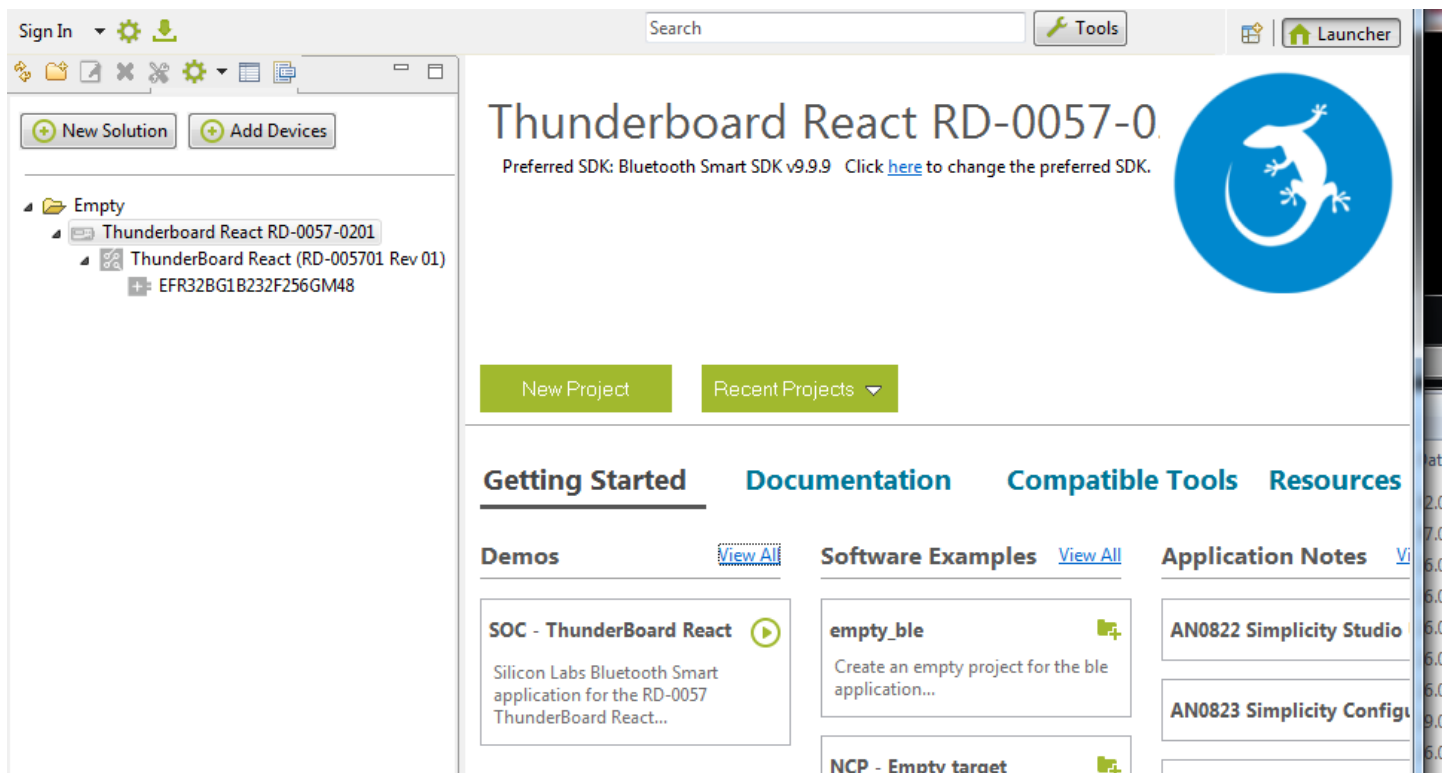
Sign In

Search

Tools

Launcher

New Solution

Add Devices

Empty

Thunderboard React RD-0057-0201

ThunderBoard React (RD-005701 Rev 01)

EFR32BG1B232F256GM48

Thunderboard React RD-0057-0

Preferred SDK: Bluetooth Smart SDK v9.9.9 Click here to change the preferred SDK.

New Project

Recent Projects

Getting Started

Documentation

Compatible Tools

Resources

Demos

View All

SOC - ThunderBoard React

Silicon Labs Bluetooth Smart application for the RD-0057 ThunderBoard React...

Software Examples

View All

empty_ble

Create an empty project for the ble application...

NCP - Empty target

Application Notes

Vi

AN0822 Simplicity Studio

AN0823 Simplicity Configu